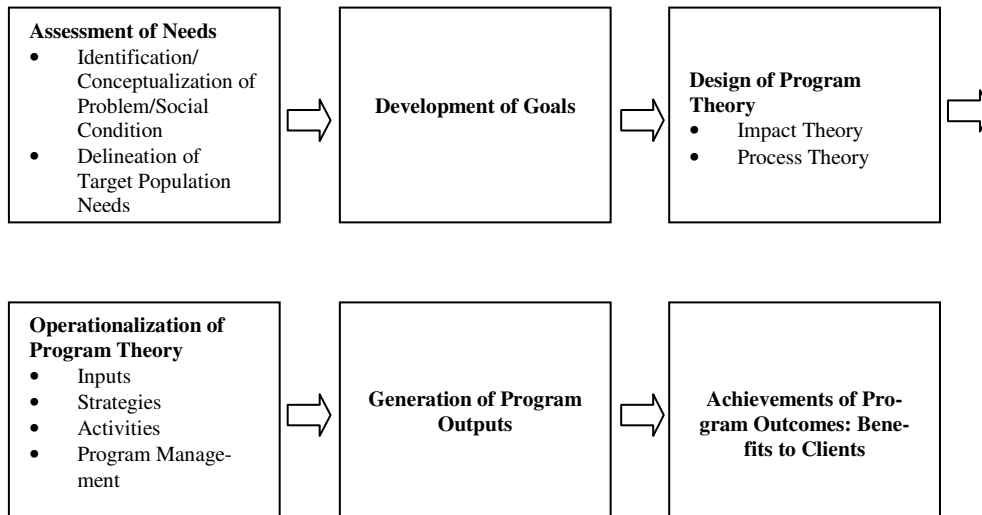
**Assessment of Needs**
- Identification/ Conceptualization of Problem/Social Condition
- Delineation of Target Population Needs

**Development of Goals**

**Design of Program Theory**
- Impact Theory
- Process Theory

**Operationalization of Program Theory**
- Inputs
- Strategies
- Activities
- Program Management

**Generation of Program Outputs**

**Achievements of Program Outcomes: Benefits to Clients**